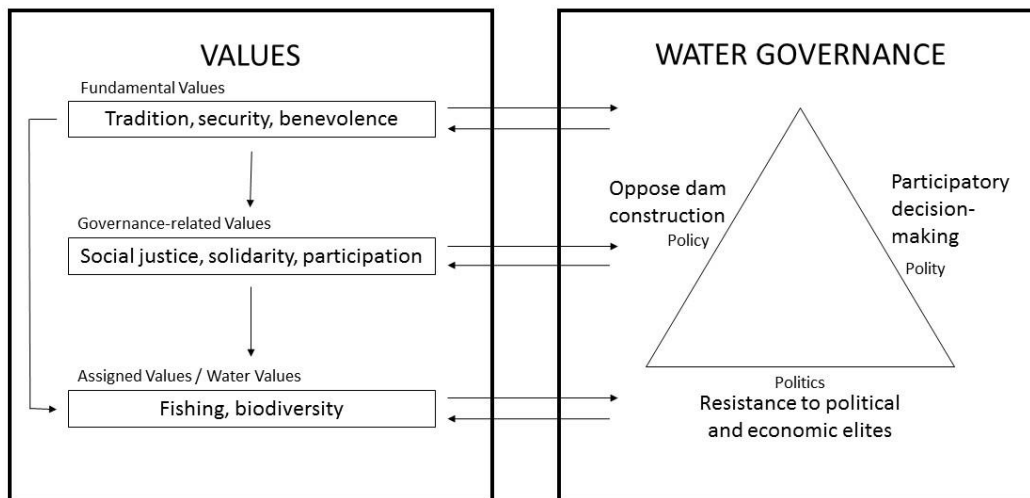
VALUES

Fundamental Values

Tradition, security, benevolence

Governance-related Values

Social justice, solidarity, participation

Assigned Values / Water Values

Fishing, biodiversity

WATER GOVERNANCE

Oppose dam construction

Policy

Participatory decision-making

Polity

Politics

Resistance to political and economic elites